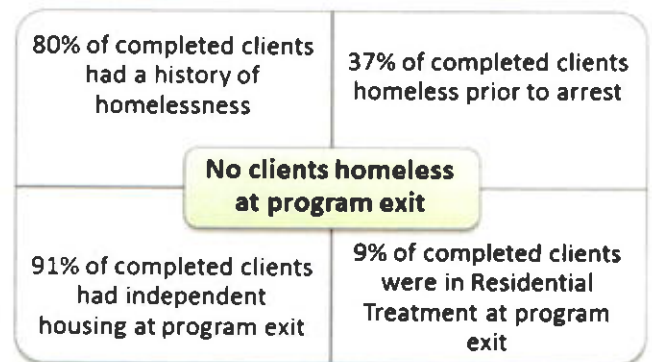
80% of completed clients had a history of homelessness

37% of completed clients homeless prior to arrest

No clients homeless at program exit

91% of completed clients had independent housing at program exit

9% of completed clients were in Residential Treatment at program exit